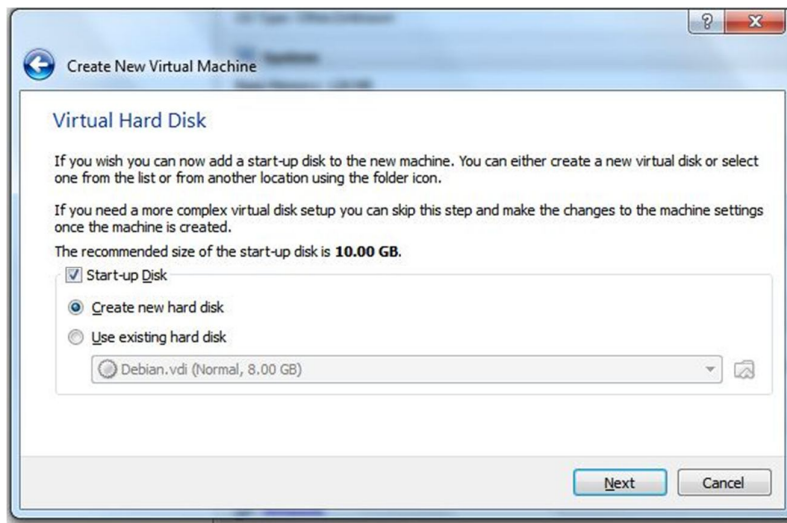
?
x
Create New Virtual Machine

Virtual Hard Disk

If you wish you can now add a start-up disk to the new machine. You can either create a new virtual disk or select one from the list or from another location using the folder icon.

If you need a more complex virtual disk setup you can skip this step and make the changes to the machine settings once the machine is created.

The recommended size of the start-up disk is **10.00 GB**.

Start-up Disk

Create new hard disk

Use existing hard disk

Debian.vdi (Normal, 8.00 GB)

Next
Cancel